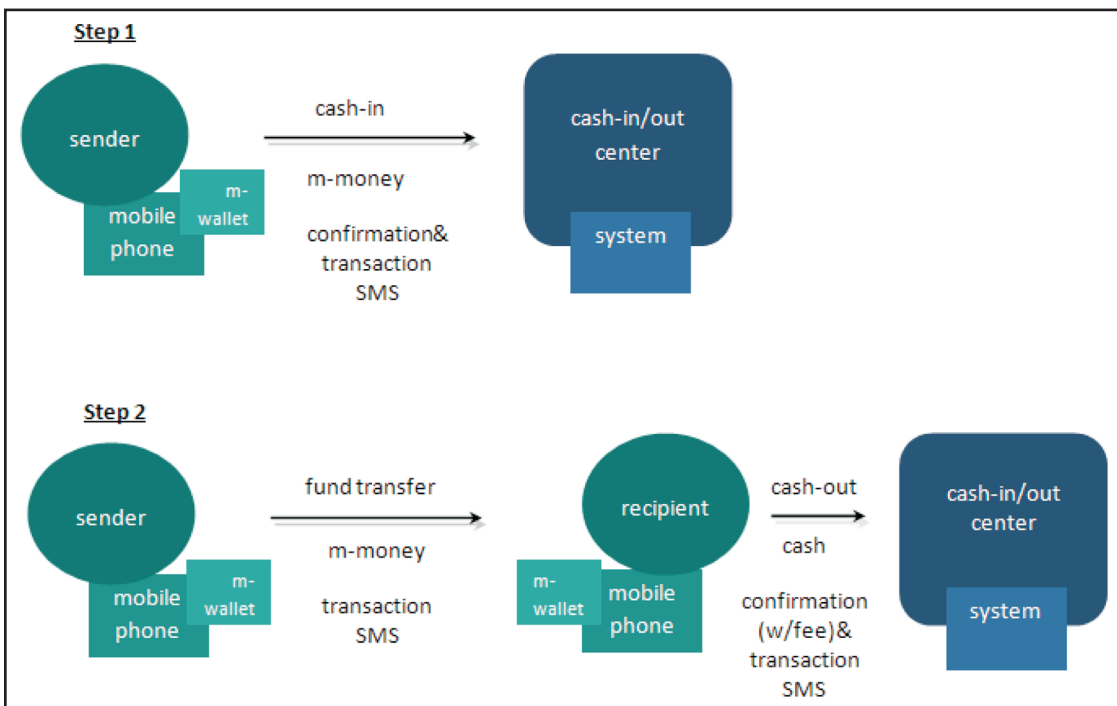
Step 1

sender

mobile phone

m-wallet

cash-in

m-money

confirmation& transaction SMS

cash-in/out center

system

Step 2

sender

mobile phone

m-wallet

fund transfer

m-money

transaction SMS

recipient

m-wallet

mobile phone

cash-out

cash

confirmation (w/fee)& transaction SMS

cash-in/out center

system